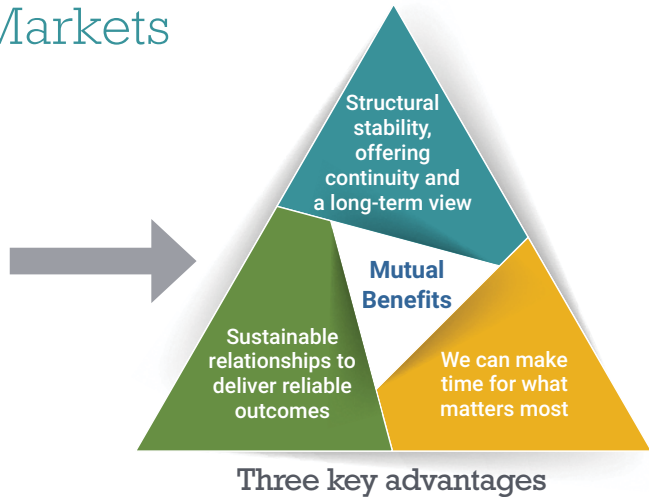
Markets

Structural stability, offering continuity and a long-term view

Mutual Benefits

Sustainable relationships to deliver reliable outcomes

We can make time for what matters most

Three key advantages